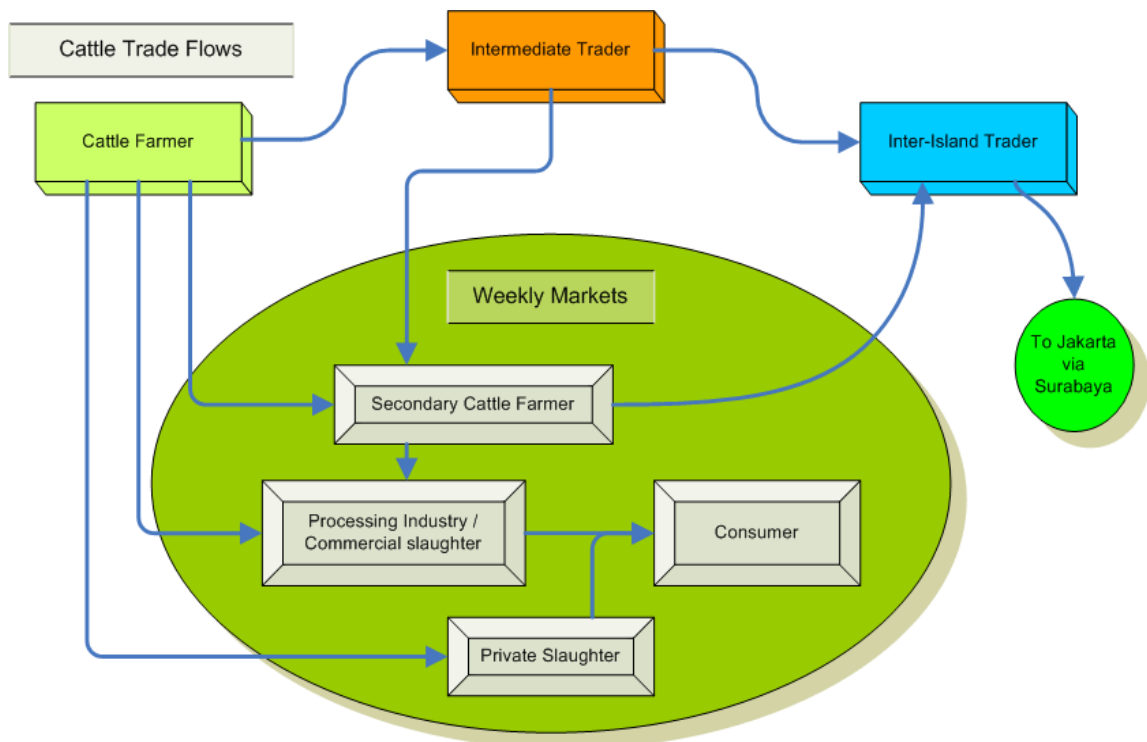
Cattle Trade Flows

Intermediate Trader

Cattle Farmer

Inter-Island Trader

Weekly Markets

To Jakarta via Surabaya

Secondary Cattle Farmer

Processing Industry / Commercial slaughter

Consumer

Private Slaughter